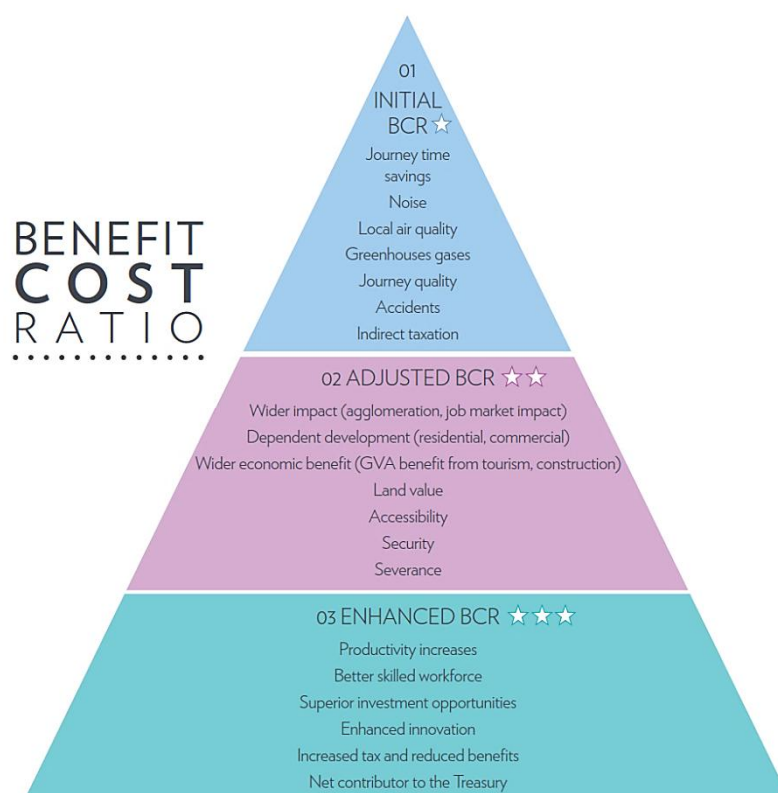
BENEFIT
COST
RATIO

01
INITIAL
BCR ☆
Journey time savings
Noise
Local air quality
Greenhouses gases
Journey quality
Accidents
Indirect taxation

02 ADJUSTED BCR ☆☆
Wider impact (agglomeration, job market impact)
Dependent development (residential, commercial)
Wider economic benefit (GVA benefit from tourism, construction)
Land value
Accessibility
Security
Severance

03 ENHANCED BCR ☆☆☆
Productivity increases
Better skilled workforce
Superior investment opportunities
Enhanced innovation
Increased tax and reduced benefits
Net contributor to the Treasury